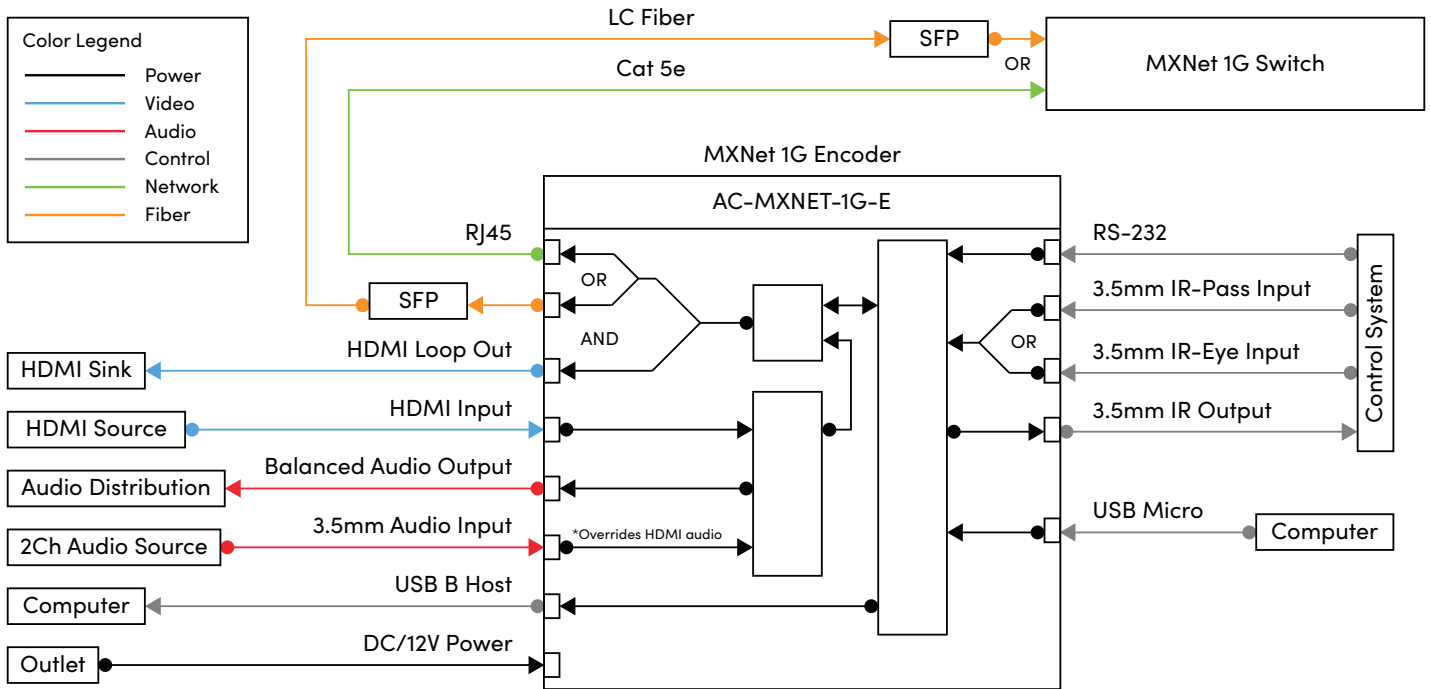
Color Legend
Power
Video
Audio
Control
Network
Fiber

LC Fiber
SFP
OR
MXNet 1G Switch
Cat 5e

MXNet 1G Encoder
AC-MXNET-1G-E

RJ45
OR
SFP
AND
HDMI Loop Out
HDMI Sink
HDMI Input
HDMI Source
Balanced Audio Output
Audio Distribution
3.5mm Audio Input
2Ch Audio Source
*Overrides HDMI audio
USB B Host
Computer
DC/12V Power
Outlet

RS-232
3.5mm IR-Pass Input
OR
3.5mm IR-Eye Input
3.5mm IR Output
Control System
USB Micro
Computer